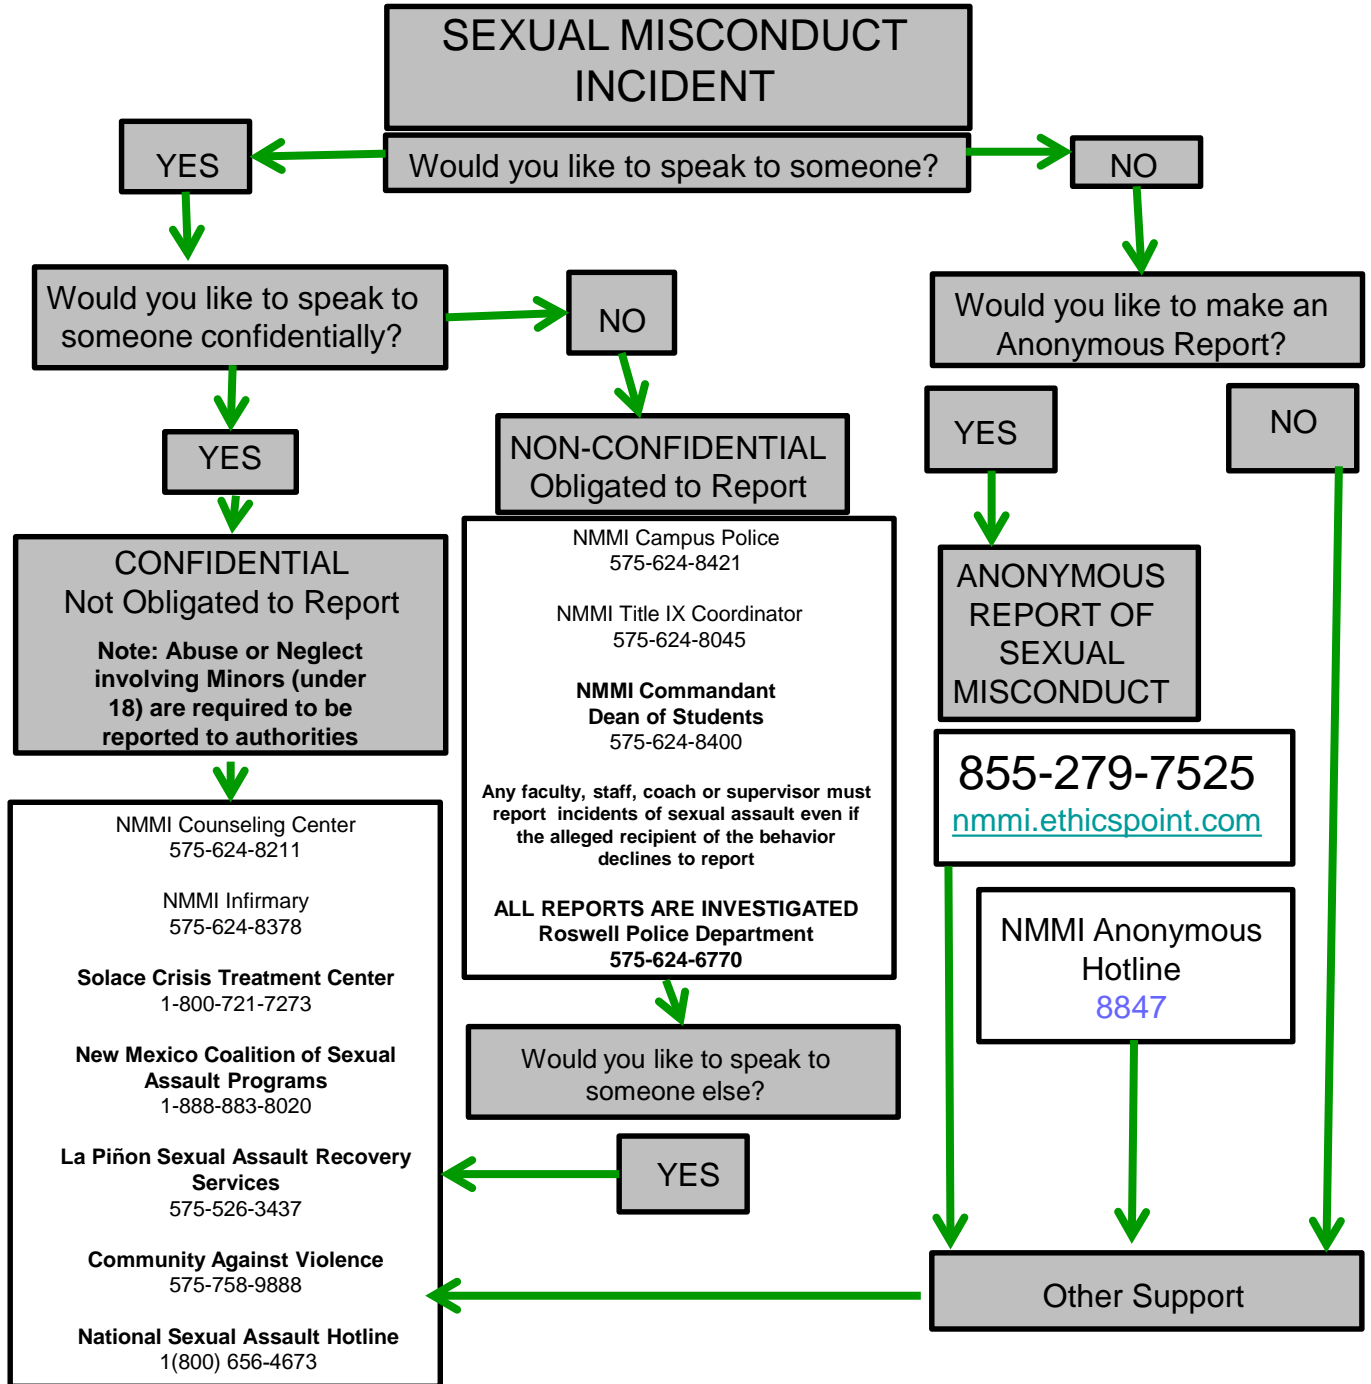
SEXUAL MISCONDUCT INCIDENT

Would you like to speak to someone?

YES

NO

Would you like to speak to someone confidentially?

NO

Would you like to make an Anonymous Report?

YES

NON-CONFIDENTIAL Obligated to Report

YES

NO

CONFIDENTIAL
Not Obligated to Report

Note: Abuse or Neglect involving Minors (under 18) are required to be reported to authorities

NMMI Campus Police
575-624-8421

NMMI Title IX Coordinator
575-624-8045

NMMI Commandant
Dean of Students
575-624-8400

Any faculty, staff, coach or supervisor must report incidents of sexual assault even if the alleged recipient of the behavior declines to report

ALL REPORTS ARE INVESTIGATED
Roswell Police Department
575-624-6770

ANONYMOUS REPORT OF SEXUAL MISCONDUCT

855-279-7525
nmmi.ethicspoint.com

NMMI Anonymous Hotline
8847

NMMI Counseling Center
575-624-8211

NMMI Infirmary
575-624-8378

Solace Crisis Treatment Center
1-800-721-7273

New Mexico Coalition of Sexual Assault Programs
1-888-883-8020

La Piñon Sexual Assault Recovery Services
575-526-3437

Community Against Violence
575-758-9888

National Sexual Assault Hotline
1(800) 656-4673

Would you like to speak to someone else?

YES

Other Support